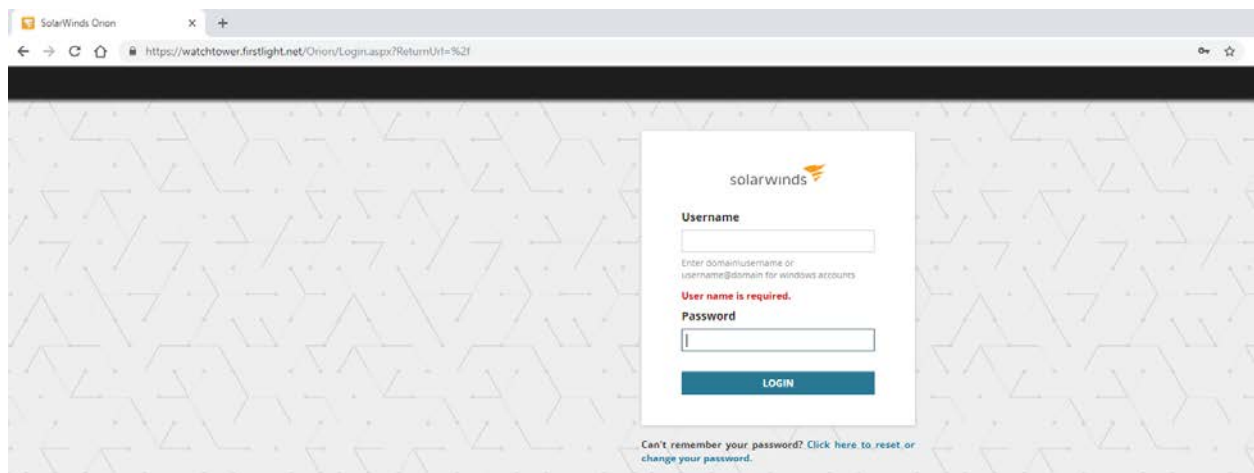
SolarWinds Orion

https://watchtower.firstlight.net/Orion/Login.aspx?ReturnUrl=%2f

solarwinds

Username

Enter domain\username or username@domain for windows accounts

User name is required.

Password

LOGIN

Can't remember your password? Click here to reset or change your password.